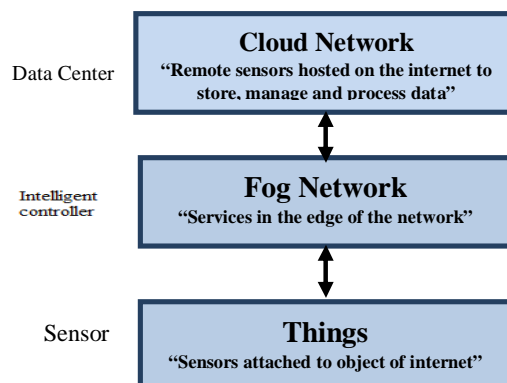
Data Center

Cloud Network
"Remote sensors hosted on the internet to store, manage and process data"

Intelligent controller

Fog Network
"Services in the edge of the network"

Sensor

Things
"Sensors attached to object of internet"